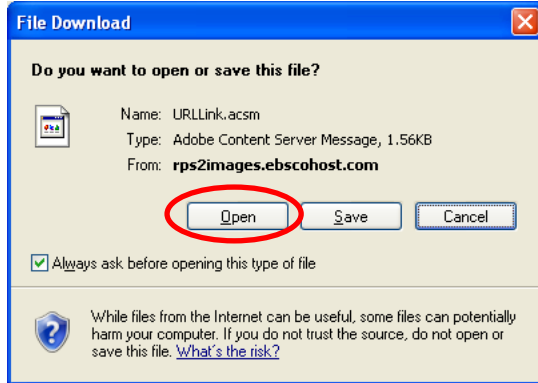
File Download

Do you want to open or save this file?

Name: URLLink.acsm
Type: Adobe Content Server Message, 1.56KB
From: rps2images.ebscohost.com

Open
Save
Cancel

Always ask before opening this type of file

While files from the Internet can be useful, some files can potentially harm your computer. If you do not trust the source, do not open or save this file. What's the risk?